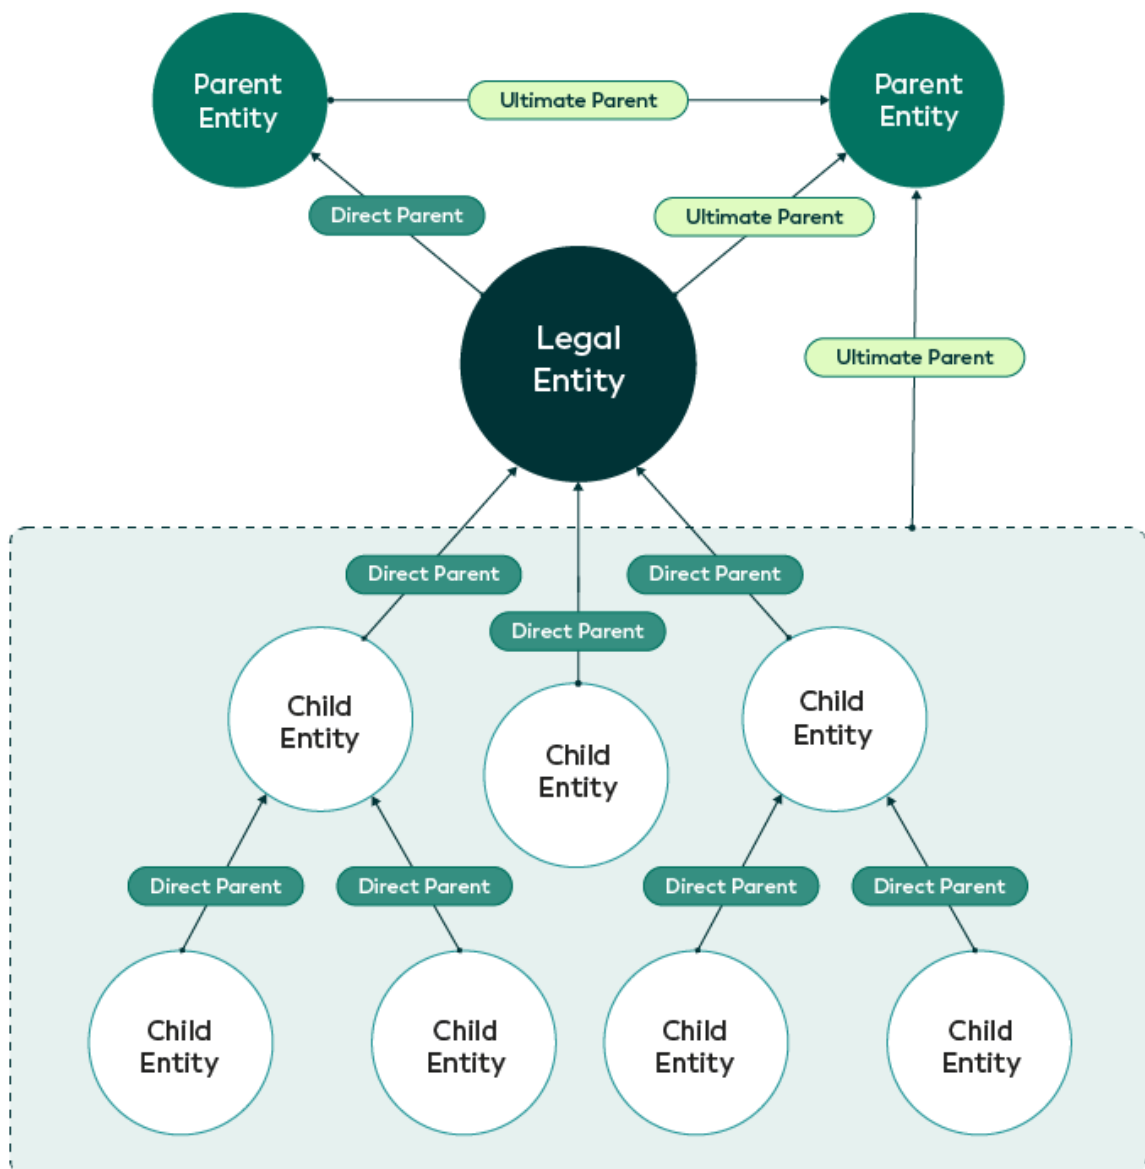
Parent Entity

Ultimate Parent

Parent Entity

Direct Parent

Ultimate Parent

Legal Entity

Ultimate Parent

Direct Parent

Direct Parent

Direct Parent

Child Entity

Child Entity

Child Entity

Direct Parent

Direct Parent

Direct Parent

Direct Parent

Child Entity

Child Entity

Child Entity

Child Entity